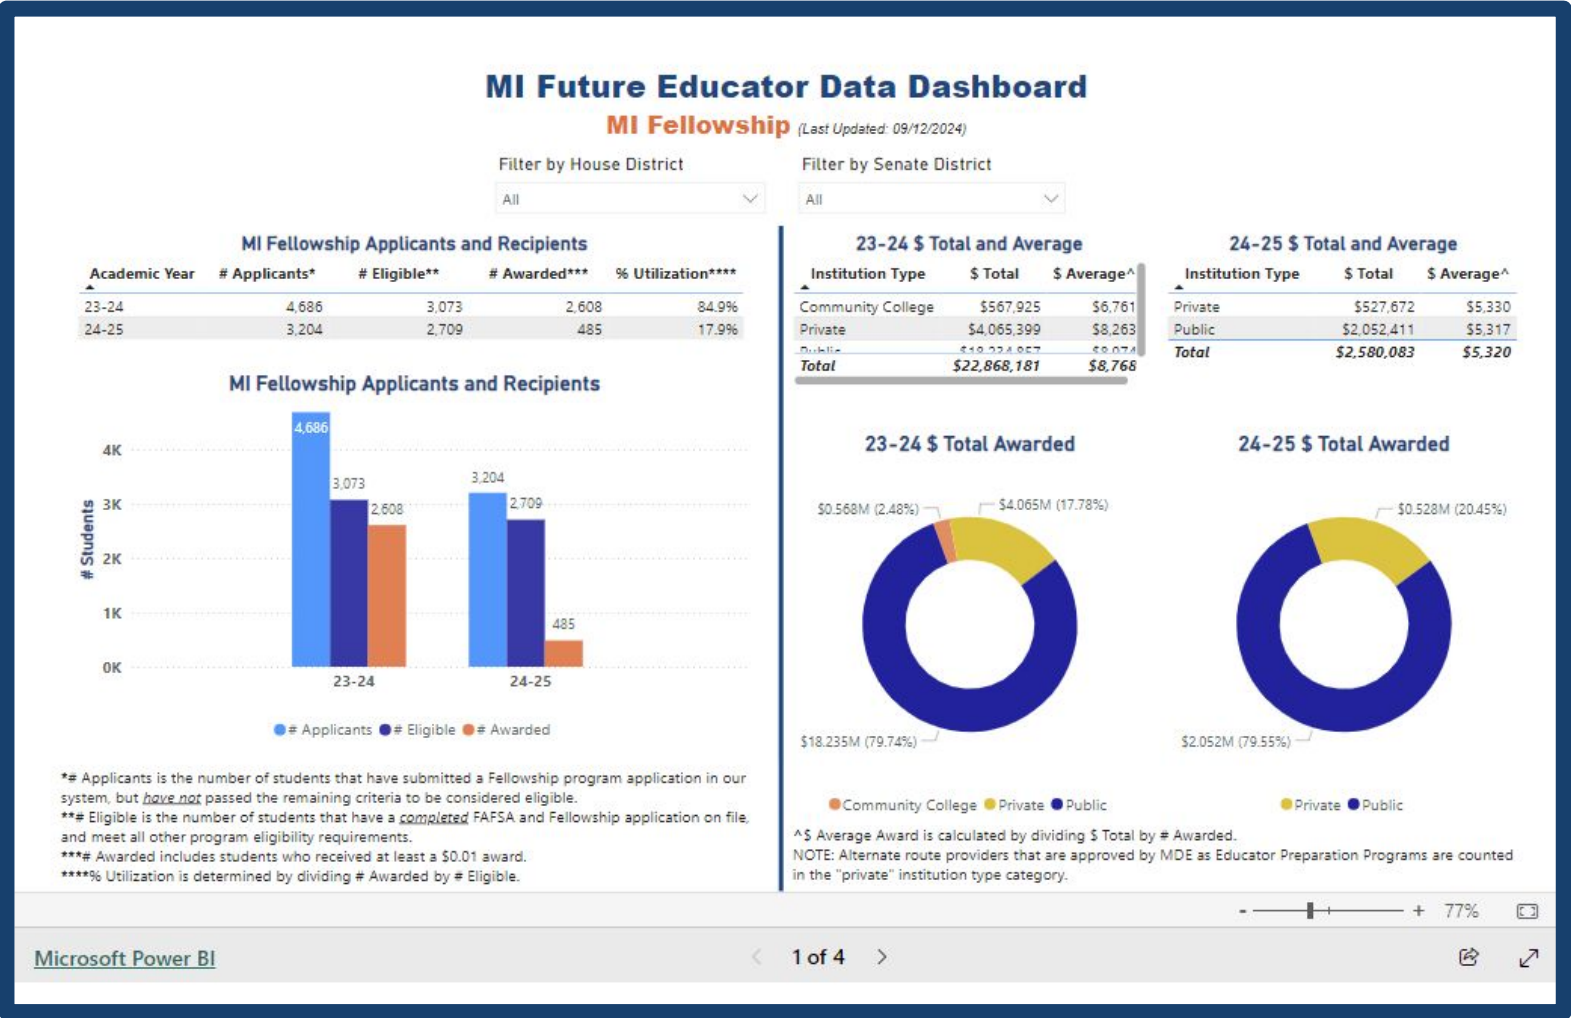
MI Future Educator Data Dashboard

MI Fellowship (Last Updated: 09/12/2024)

Filter by House District
All

Filter by Senate District
All

MI Fellowship Applicants and Recipients

| Academic Year | # Applicants* | # Eligible** | # Awarded*** | % Utilization**** |
|---|---|---|---|---|
| 23-24 | 4,686 | 3,073 | 2,608 | 84.9% |
| 24-25 | 3,204 | 2,709 | 485 | 17.9% |

MI Fellowship Applicants and Recipients

4K
3K
2K
1K
0K
# Students
4,686
3,073
2,608
3,204
2,709
485
23-24
24-25

# Applicants # Eligible # Awarded

*# Applicants is the number of students that have submitted a Fellowship program application in our system, but have not passed the remaining criteria to be considered eligible.
**# Eligible is the number of students that have a completed FAFSA and Fellowship application on file, and meet all other program eligibility requirements.
***# Awarded includes students who received at least a $0.01 award.
****% Utilization is determined by dividing # Awarded by # Eligible.

23-24 $ Total and Average

| Institution Type | $ Total | $ Average^ |
|---|---|---|
| Community College | $567,925 | $6,761 |
| Private | $4,065,399 | $8,263 |
| Public | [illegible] | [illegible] |
| Total | $22,868,181 | $8,768 |

24-25 $ Total and Average

| Institution Type | $ Total | $ Average^ |
|---|---|---|
| Private | $527,672 | $5,330 |
| Public | $2,052,411 | $5,317 |
| Total | $2,580,083 | $5,320 |

23-24 $ Total Awarded

$0.568M (2.48%)
$4.065M (17.78%)
$18.235M (79.74%)

Community College Private Public

24-25 $ Total Awarded

$0.528M (20.45%)
$2.052M (79.55%)

Private Public

^$ Average Award is calculated by dividing $ Total by # Awarded.
NOTE: Alternate route providers that are approved by MDE as Educator Preparation Programs are counted in the "private" institution type category.

- + 77%

Microsoft Power BI

1 of 4